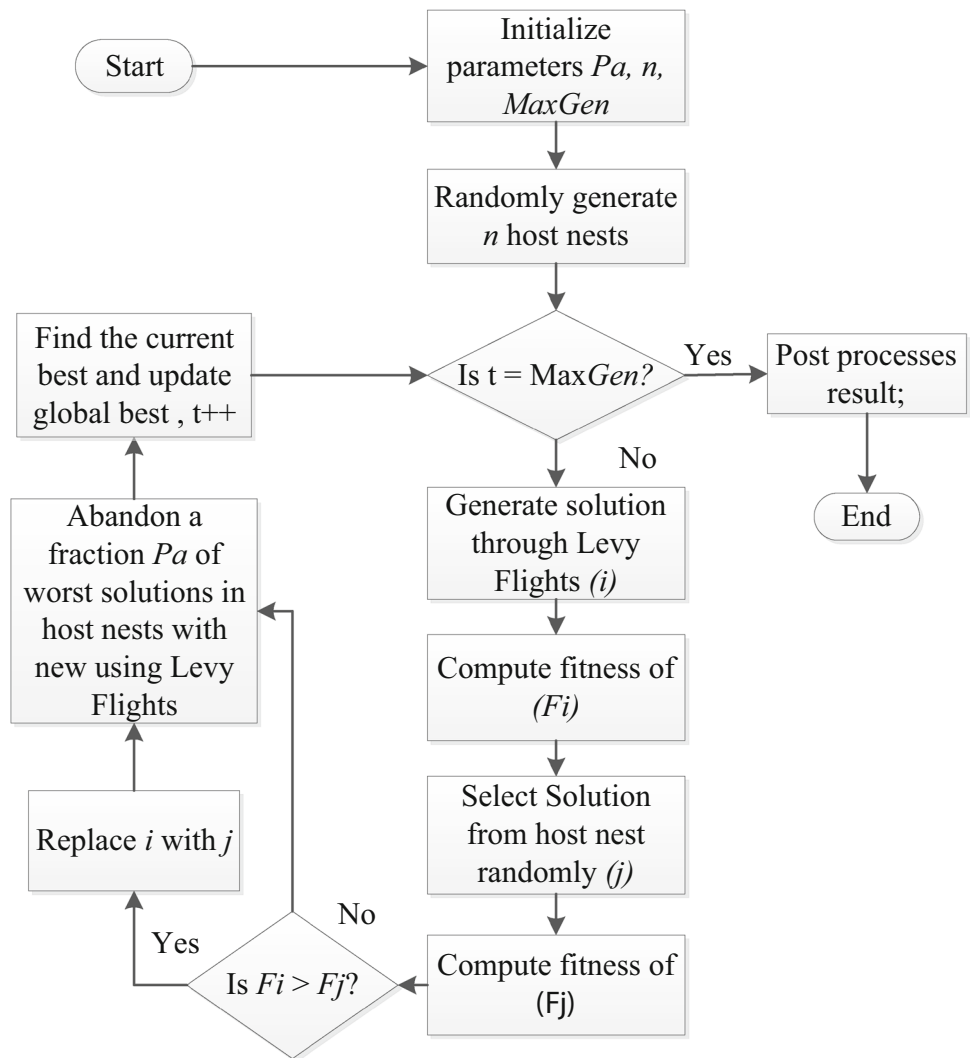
Start

Initialize parameters Pa, n, MaxGen

Randomly generate n host nests

Find the current best and update global best , t++

Is t = MaxGen?

Yes

Post processes result;

End

No

Generate solution through Levy Flights (i)

Compute fitness of (Fi)

Select Solution from host nest randomly (j)

Compute fitness of (Fj)

Abandon a fraction Pa of worst solutions in host nests with new using Levy Flights

Replace i with j

Yes

No

Is Fi > Fj?